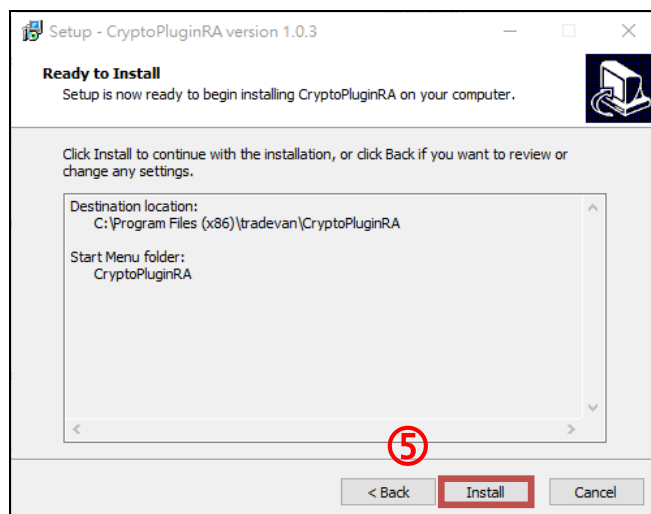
Setup - CryptoPluginRA version 1.0.3

Ready to Install
Setup is now ready to begin installing CryptoPluginRA on your computer.

Click Install to continue with the installation, or click Back if you want to review or change any settings.

Destination location:
C:\Program Files (x86)\tradevan\CryptoPluginRA

Start Menu folder:
CryptoPluginRA

⑤

< Back
Install
Cancel